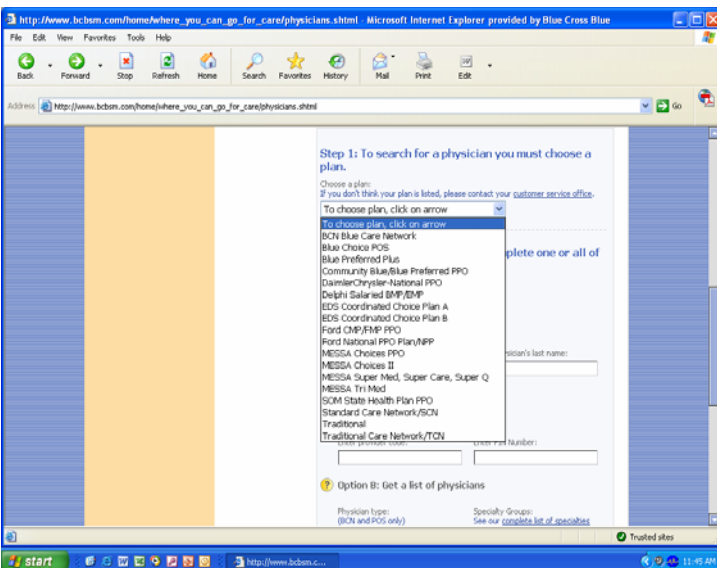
http://www.bcbsm.com/home/where_you_can_go_for_care/physicians.shtml - Microsoft Internet Explorer provided by Blue Cross Blue

File Edit View Favorites Tools Help

Back Forward Stop Refresh Home Search Favorites History Mail Print Edit

Address http://www.bcbsm.com/home/where_you_can_go_for_care/physicians.shtml Go

Step 1: To search for a physician you must choose a plan.

Choose a plan:
If you don't think your plan is listed, please contact your customer service office.

To choose plan, click on arrow

To choose plan, click on arrow
BCN Blue Care Network
Blue Choice POS
Blue Preferred Plus
Community Blue/Blue Preferred PPO
DaimlerChrysler-National PPO
Delphi Salaried BMP/EMP
EDS Coordinated Choice Plan A
EDS Coordinated Choice Plan B
Ford CMP/FMP PPO
Ford National PPO Plan/NPP
MESSA Choices PPO
MESSA Choices II
MESSA Super Med, Super Care, Super Q
MESSA Tri Med
SOM State Health Plan PPO
Standard Care Network/SCN
Traditional
Traditional Care Network/TCN

plete one or all of

sician's last name:

Enter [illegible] Number:

Option B: Get a list of physicians

Physician type:
(BCN and POS only)

Specialty Groups:
See our complete list of specialties

Trusted sites

start http://www.bcbsm.c... 11:45 AM